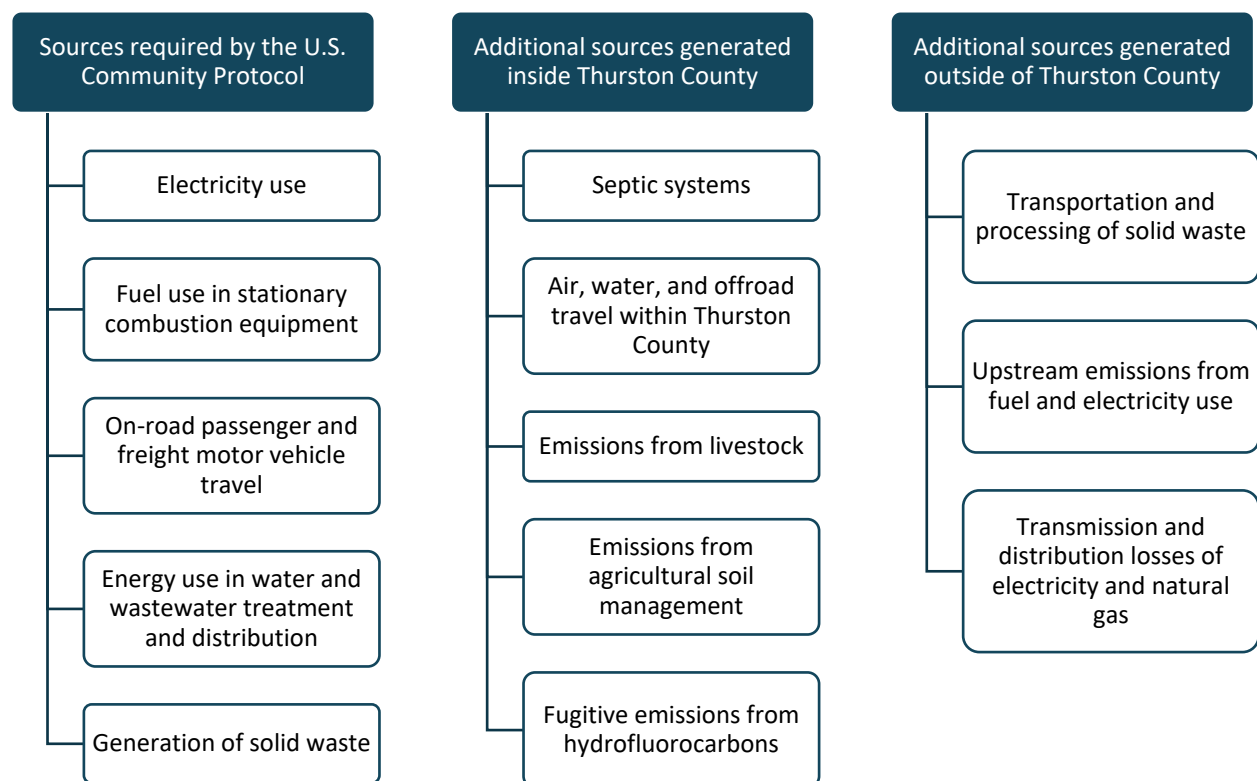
Sources required by the U.S. Community Protocol

Electricity use

Fuel use in stationary combustion equipment

On-road passenger and freight motor vehicle travel

Energy use in water and wastewater treatment and distribution

Generation of solid waste

Additional sources generated inside Thurston County

Septic systems

Air, water, and offroad travel within Thurston County

Emissions from livestock

Emissions from agricultural soil management

Fugitive emissions from hydrofluorocarbons

Additional sources generated outside of Thurston County

Transportation and processing of solid waste

Upstream emissions from fuel and electricity use

Transmission and distribution losses of electricity and natural gas